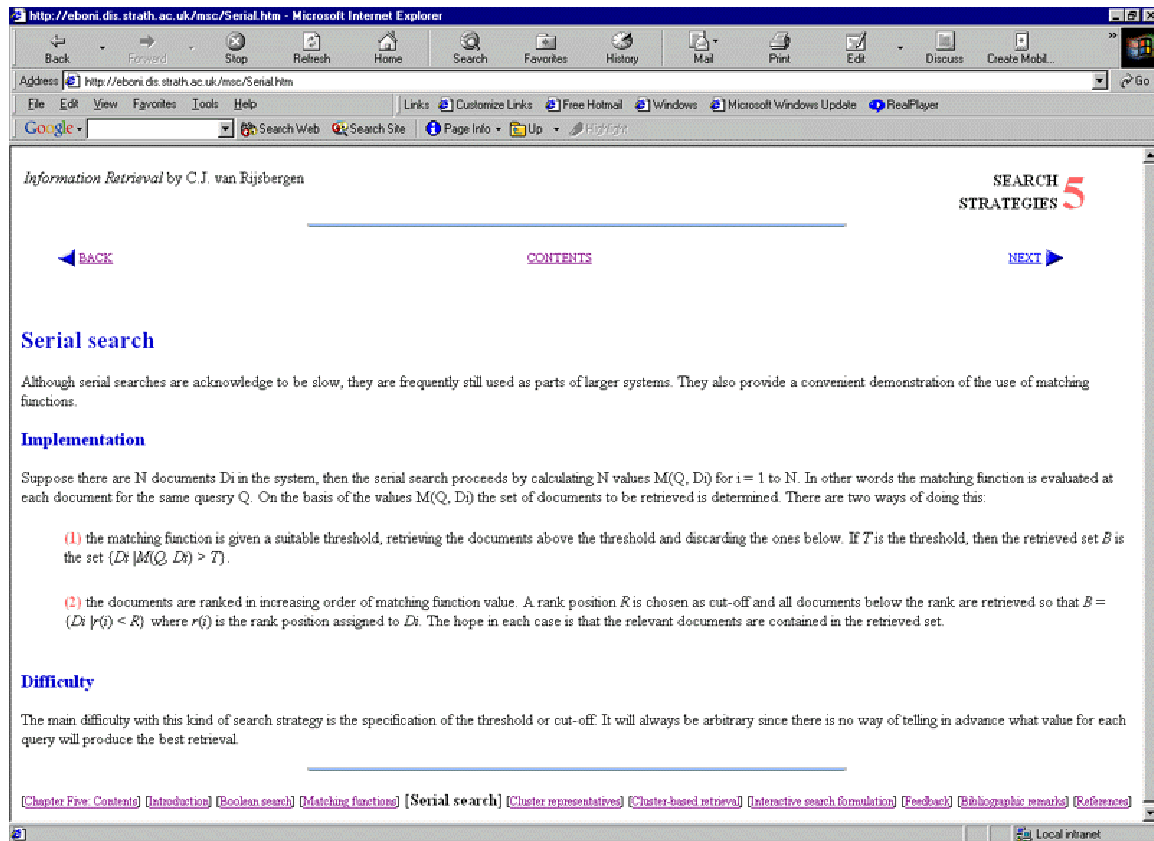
http://eboni.dis.strath.ac.uk/msc/Serial.htm - Microsoft Internet Explorer

Back Forward Stop Refresh Home Search Favorites History Mail Print Edit Discuss Create Mobil...

Address http://eboni.dis.strath.ac.uk/msc/Serial.htm Go

File Edit View Favorites Tools Help Links Customize Links Free Hotmail Windows Microsoft Windows Update RealPlayer

Google Search Web Search Site Page Info Up Highlight

Information Retrieval by C.J. van Rijsbergen

SEARCH STRATEGIES 5

BACK CONTENTS NEXT

Serial search

Although serial searches are acknowledge to be slow, they are frequently still used as parts of larger systems. They also provide a convenient demonstration of the use of matching functions.

Implementation

Suppose there are N documents Di in the system, then the serial search proceeds by calculating N values M(Q, Di) for i = 1 to N. In other words the matching function is evaluated at each document for the same quesry Q. On the basis of the values M(Q, Di) the set of documents to be retrieved is determined. There are two ways of doing this:

(1) the matching function is given a suitable threshold, retrieving the documents above the threshold and discarding the ones below. If T is the threshold, then the retrieved set B is the set {Di |M(Q, Di) > T}.

(2) the documents are ranked in increasing order of matching function value. A rank position R is chosen as cut-off and all documents below the rank are retrieved so that B = {Di |r(i) < R} where r(i) is the rank position assigned to Di. The hope in each case is that the relevant documents are contained in the retrieved set.

Difficulty

The main difficulty with this kind of search strategy is the specification of the threshold or cut-off. It will always be arbitrary since there is no way of telling in advance what value for each query will produce the best retrieval.

[Chapter Five: Contents] [Introduction] [Boolean search] [Matching functions] [Serial search] [Cluster representatives] [Cluster-based retrieval] [Interactive search formulation] [Feedback] [Bibliographic remarks] [References]

Local intranet